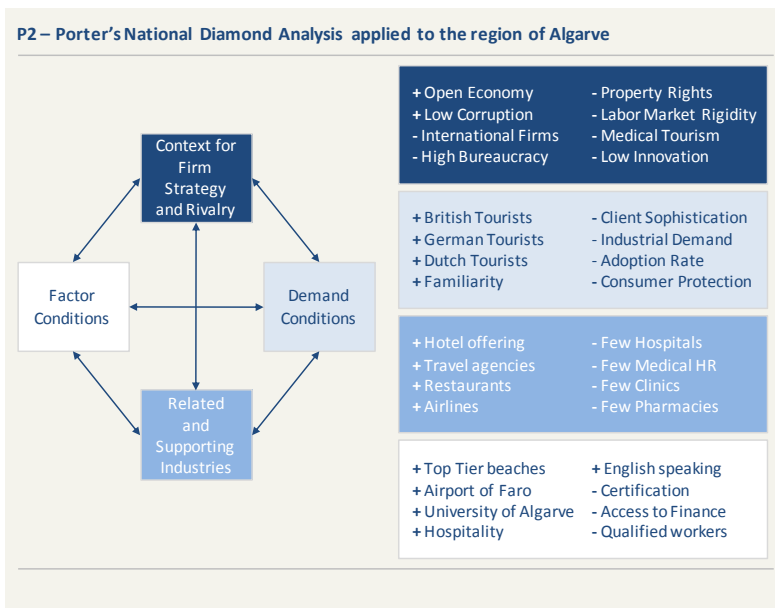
P2 – Porter's National Diamond Analysis applied to the region of Algarve

Context for Firm Strategy and Rivalry

Factor Conditions

Demand Conditions

Related and Supporting Industries

+ Open Economy
+ Low Corruption
- International Firms
- High Bureaucracy

- Property Rights
- Labor Market Rigidity
- Medical Tourism
- Low Innovation

+ British Tourists
+ German Tourists
+ Dutch Tourists
+ Familiarity

- Client Sophistication
- Industrial Demand
- Adoption Rate
- Consumer Protection

+ Hotel offering
+ Travel agencies
+ Restaurants
+ Airlines

- Few Hospitals
- Few Medical HR
- Few Clinics
- Few Pharmacies

+ Top Tier beaches
+ Airport of Faro
+ University of Algarve
+ Hospitality

+ English speaking
- Certification
- Access to Finance
- Qualified workers